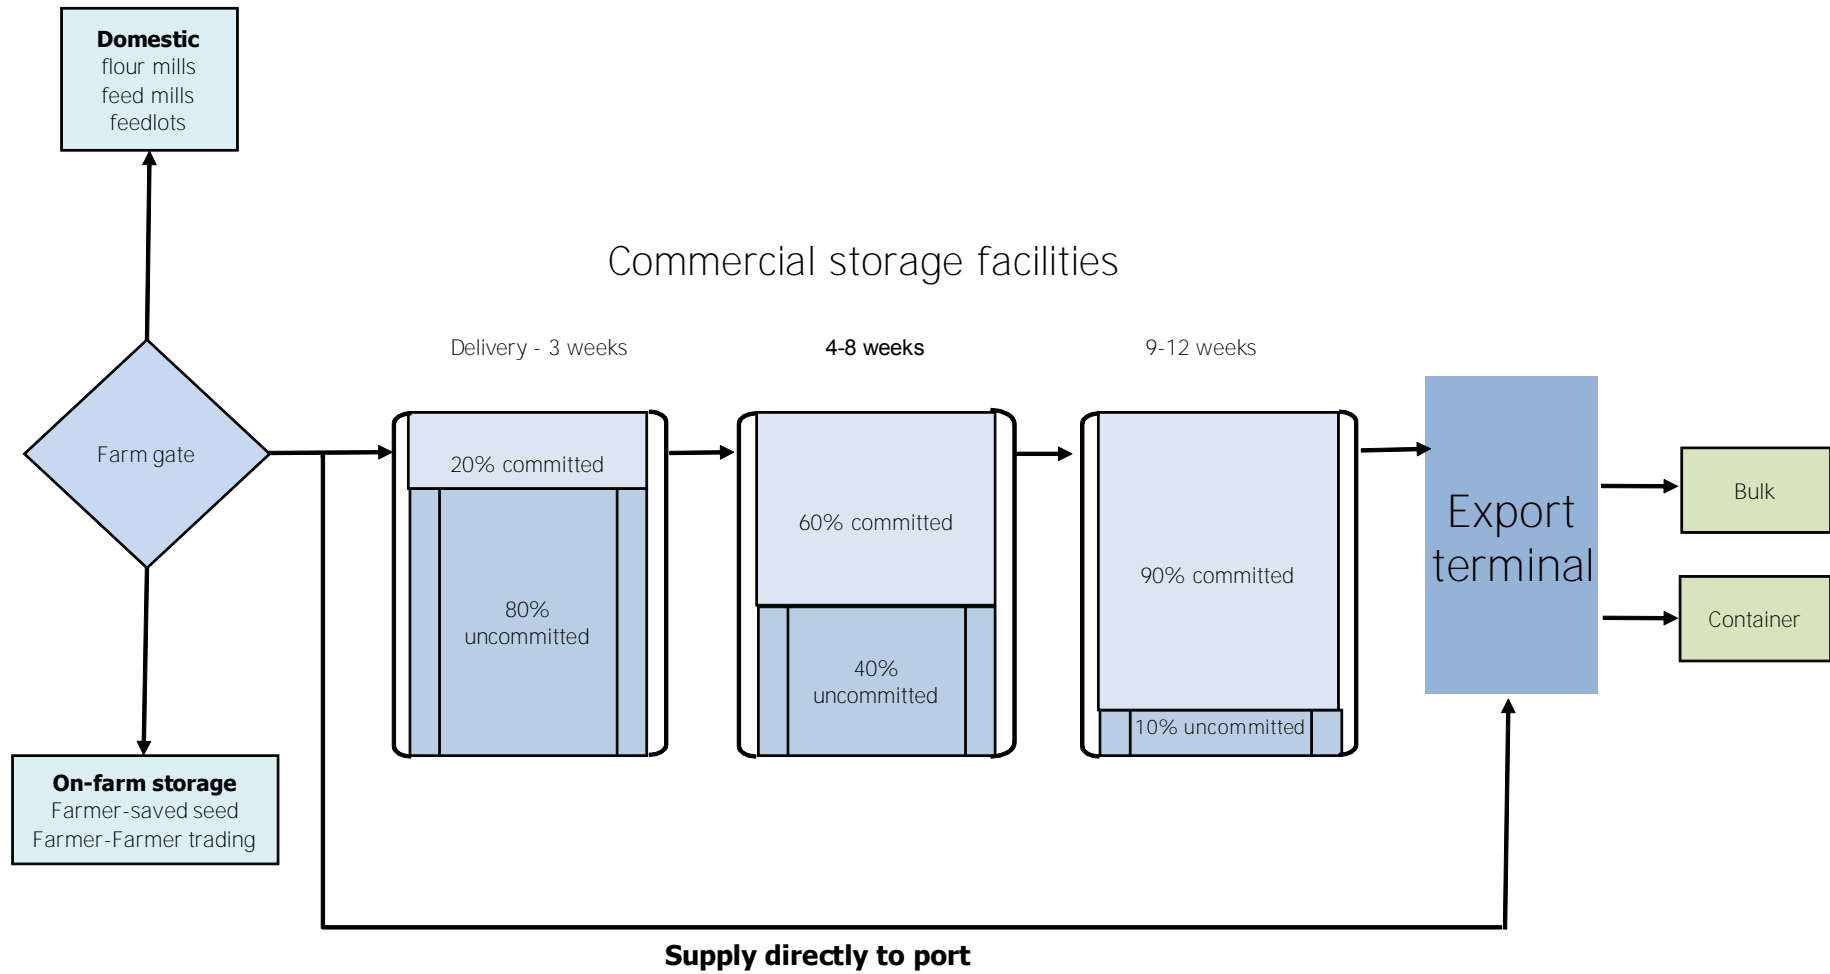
**Domestic**
flour mills
feed mills
feedlots

Commercial storage facilities

Delivery - 3 weeks

4-8 weeks

9-12 weeks

Farm gate

20% committed

80% uncommitted

60% committed

40% uncommitted

90% committed

10% uncommitted

Export terminal

Bulk

Container

**On-farm storage**
Farmer-saved seed
Farmer-Farmer trading

**Supply directly to port**